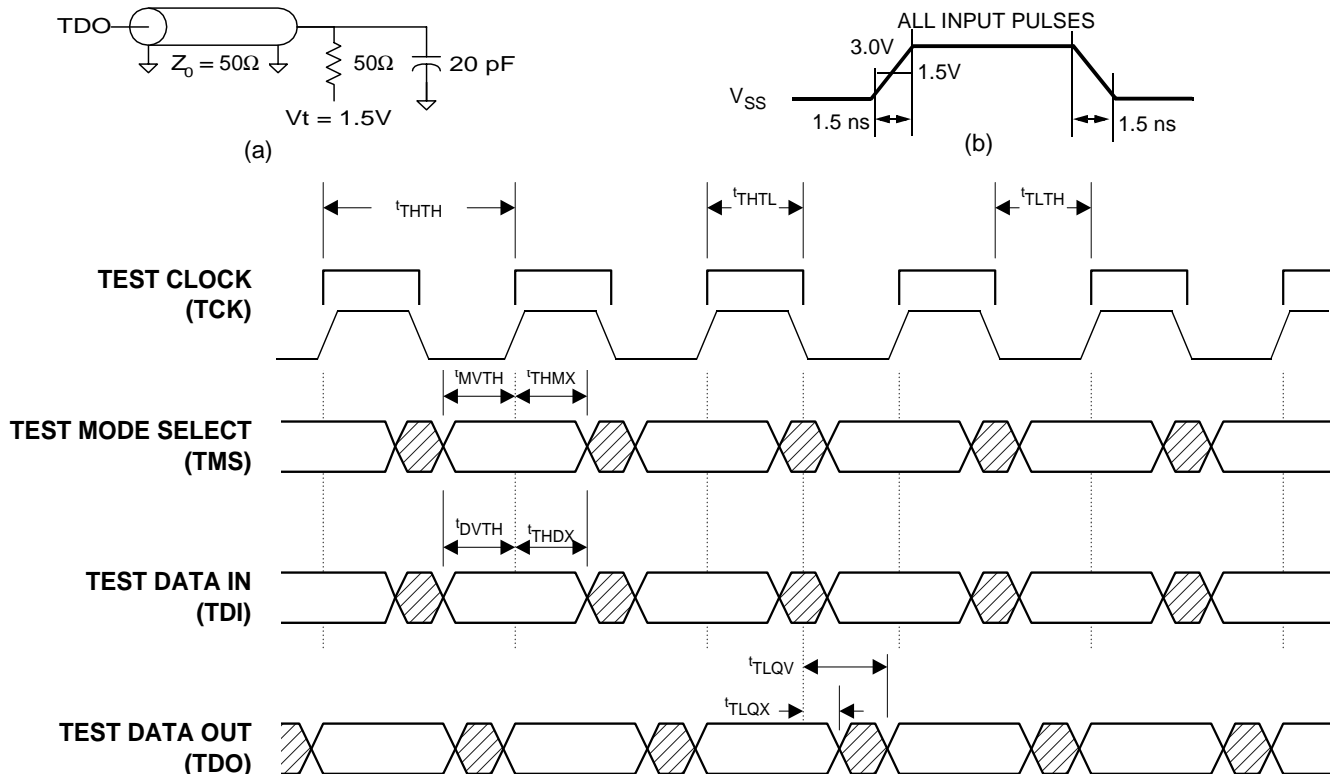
TDO

$Z_0 = 50\Omega$

$50\Omega$

20 pF

Vt = 1.5V

(a)

ALL INPUT PULSES

3.0V

1.5V

$V_{SS}$

1.5 ns

1.5 ns

(b)

$t_{THTH}$

$t_{THTL}$

$t_{TLTH}$

TEST CLOCK (TCK)

$t_{MVTH}$

$t_{THMX}$

TEST MODE SELECT (TMS)

$t_{DVTH}$

$t_{THDX}$

TEST DATA IN (TDI)

$t_{TLQV}$

$t_{TLQX}$

TEST DATA OUT (TDO)